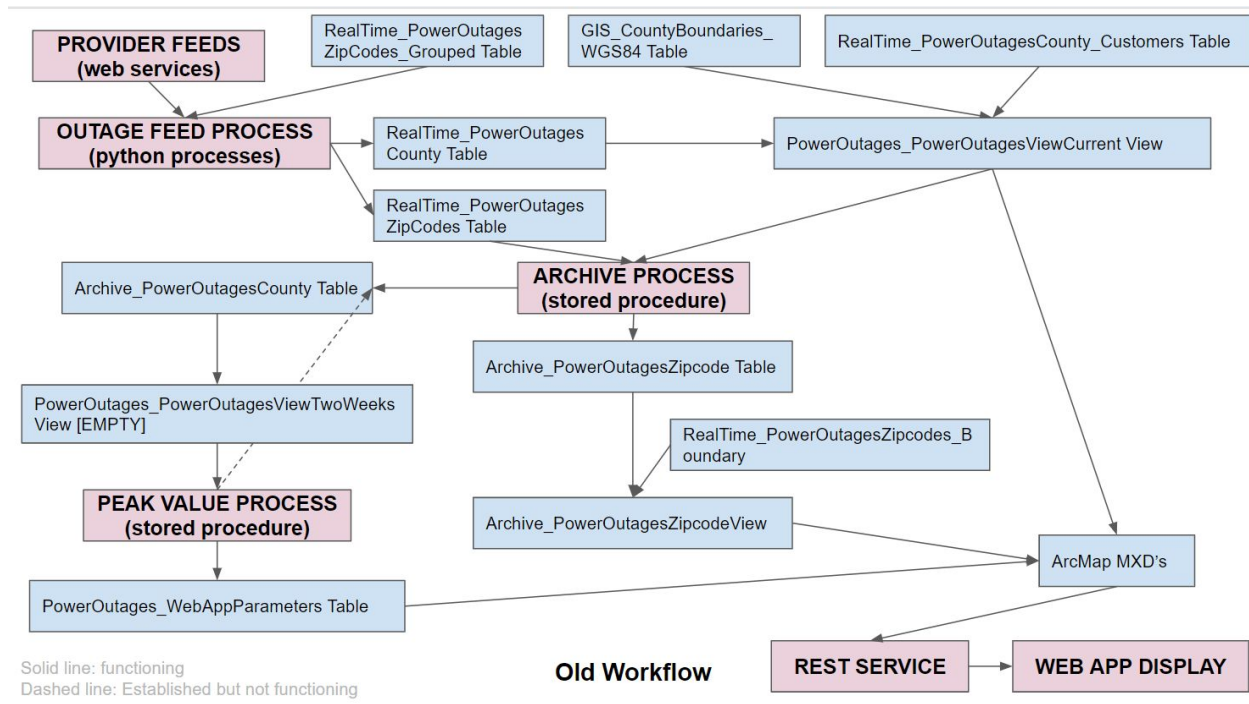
PROVIDER FEEDS
(web services)

RealTime_PowerOutages ZipCodes_Grouped Table

GIS_CountyBoundaries_ WGS84 Table

RealTime_PowerOutagesCounty_Customers Table

OUTAGE FEED PROCESS
(python processes)

RealTime_PowerOutages County Table

PowerOutages_PowerOutagesViewCurrent View

RealTime_PowerOutages ZipCodes Table

Archive_PowerOutagesCounty Table

ARCHIVE PROCESS
(stored procedure)

Archive_PowerOutagesZipcode Table

PowerOutages_PowerOutagesViewTwoWeeks View [EMPTY]

RealTime_PowerOutagesZipcodes_B oundary

PEAK VALUE PROCESS
(stored procedure)

Archive_PowerOutagesZipcodeView

ArcMap MXD's

PowerOutages_WebAppParameters Table

REST SERVICE

WEB APP DISPLAY

Solid line: functioning
Dashed line: Established but not functioning

Old Workflow